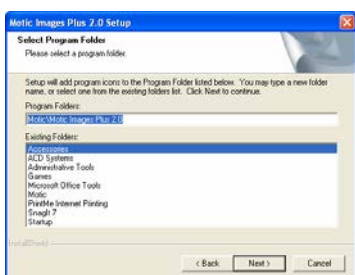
Motic Images Plus 2.0 Setup

Select Program Folder
Please select a program folder.

Setup will add program icons to the Program Folder listed below. You may type a new folder name, or select one from the existing folders list. Click Next to continue.

Program Folders:
Motic\Motic Images Plus 2.0

Existing Folders:
Accessories
ACD Systems
Administrative Tools
Games
Microsoft Office Tools
Motic
PrintMe Internet Printing
SnagIt 7
Startup

InstallShield

< Back
Next >
Cancel